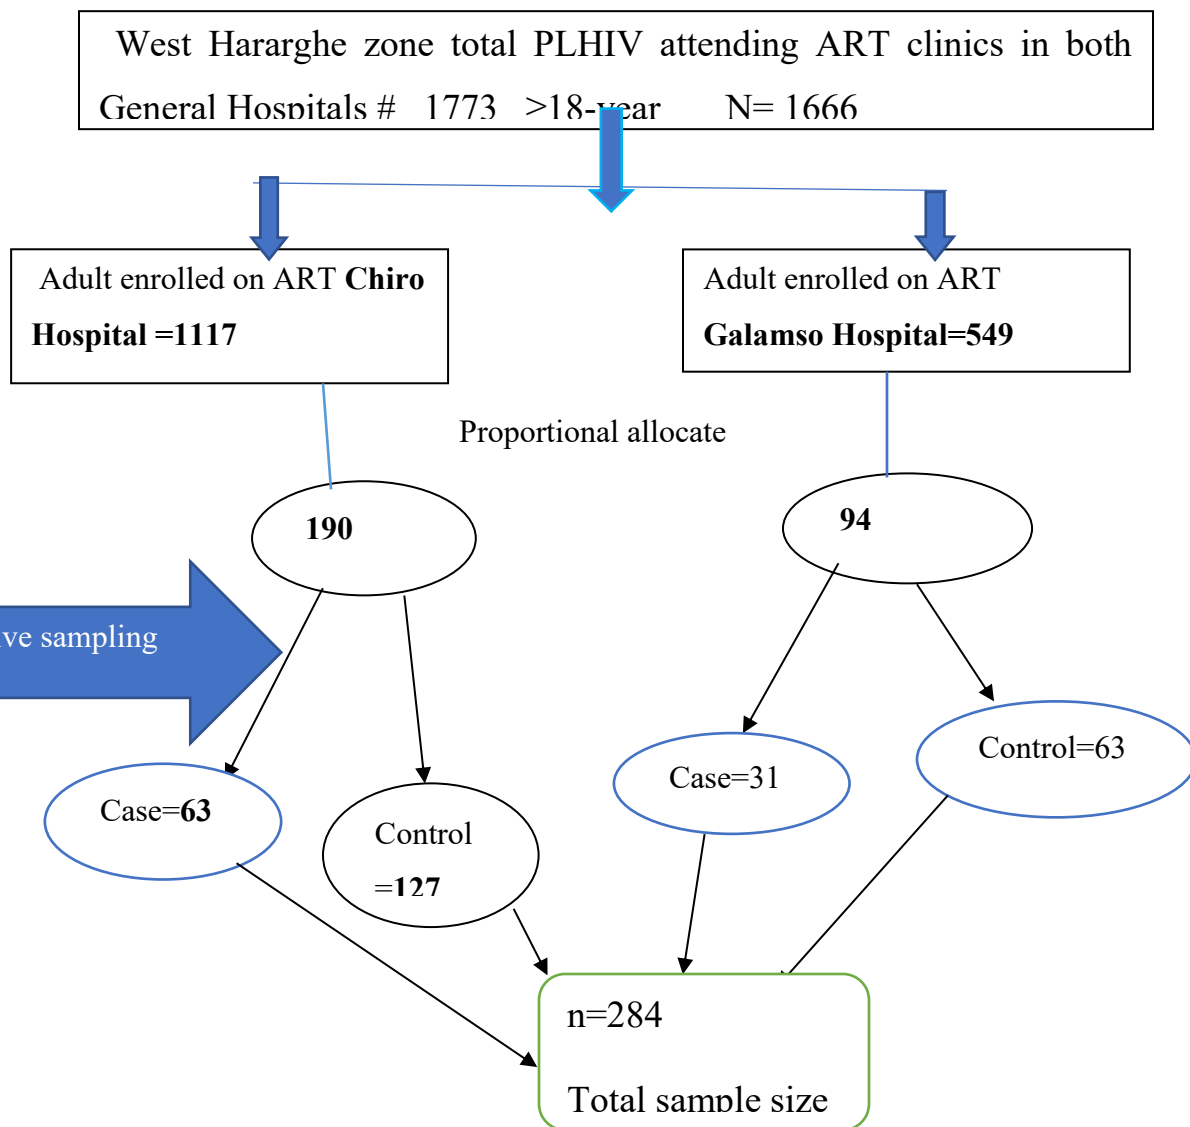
West Hararghe zone total PLHIV attending ART clinics in both General Hospitals # 1773 >18-year N= 1666

Adult enrolled on ART **Chiro Hospital =1117**

Adult enrolled on ART **Galamso Hospital=549**

Proportional allocate

**190**

**94**

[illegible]ve sampling

Case=**63**

Control =**127**

Case=31

Control=63

n=284

Total sample size